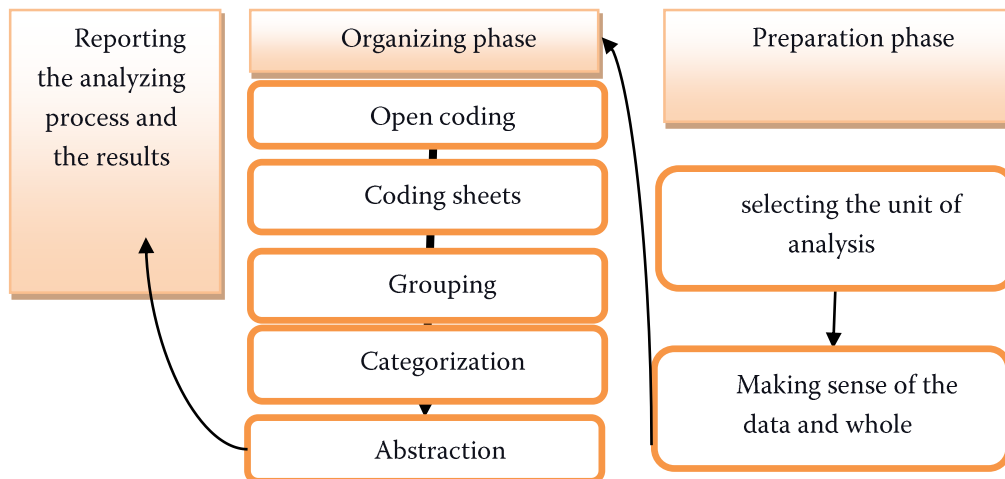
Reporting the analyzing process and the results

Organizing phase

Open coding

Coding sheets

Grouping

Categorization

Abstraction

Preparation phase

selecting the unit of analysis

Making sense of the data and whole